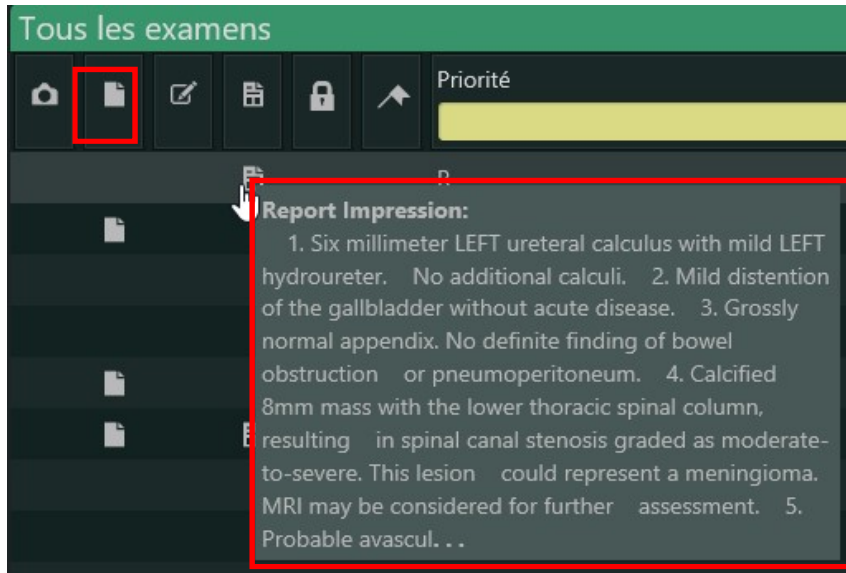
Tous les examens

Priorité

R

Report Impression:

1. Six millimeter LEFT ureteral calculus with mild LEFT hydroureter. No additional calculi. 2. Mild distention of the gallbladder without acute disease. 3. Grossly normal appendix. No definite finding of bowel obstruction or pneumoperitoneum. 4. Calcified 8mm mass with the lower thoracic spinal column, resulting in spinal canal stenosis graded as moderate-to-severe. This lesion could represent a meningioma. MRI may be considered for further assessment. 5. Probable avascul. . .